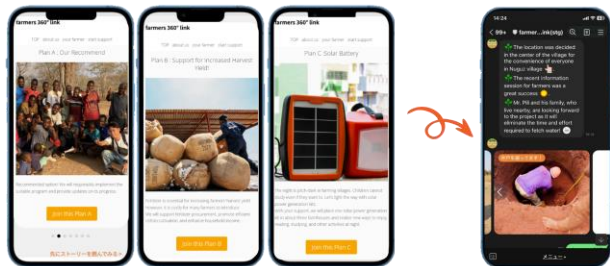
farmers 360° link

TOP about us your farmer start support

Plan A : Our Recommend

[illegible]

Join this Plan A

先にストーリーを読んでみる→

farmers 360° link

TOP about us your farmer start support

Plan B : Support for Increased Harvest Yield

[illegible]

Join this Plan B

farmers 360° link

TOP about us your farmer start support

Plan C Solar Battery

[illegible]

Join this Plan C

14:24

99+ farmer...ink(stg)

The location was decided in the center of the village for the convenience of everyone in Nugui village.

The recent information session for farmers was a great success.

Mr. Pili and his family, who live nearby, are looking forward to the project as it will eliminate the time and effort required to fetch water!

井戸を掘っています

メニュー